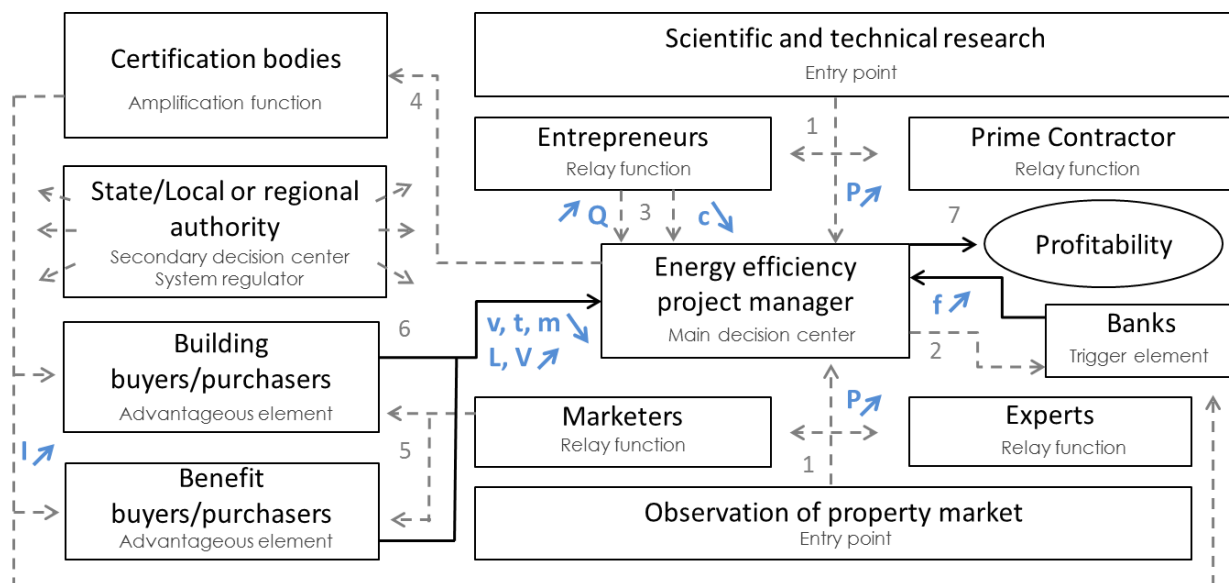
Certification bodies
Amplification function

Scientific and technical research
Entry point

4

1

Entrepreneurs
Relay function

Prime Contractor
Relay function

State/Local or regional authority
Secondary decision center
System regulator

Q 3 c

P

7

Profitability

Energy efficiency project manager
Main decision center

f

Banks
Trigger element

6

Building buyers/purchasers
Advantageous element

v, t, m
L, V

2

Marketers
Relay function

P

Experts
Relay function

5

I

1

Benefit buyers/purchasers
Advantageous element

Observation of property market
Entry point